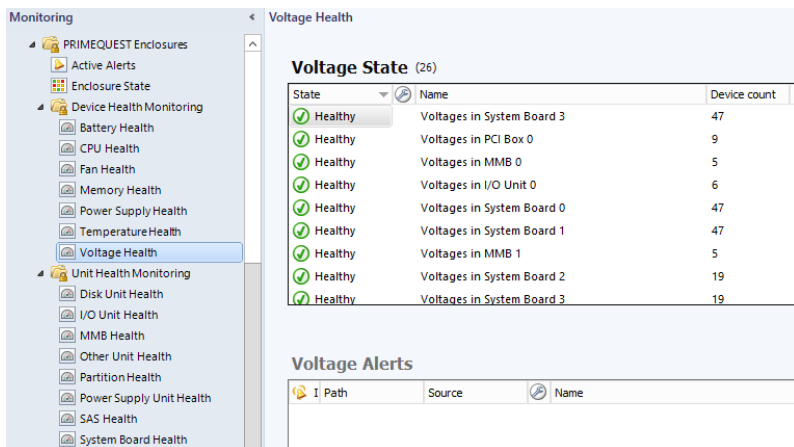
Monitoring

PRIMEQUEST Enclosures
Active Alerts
Enclosure State
Device Health Monitoring
Battery Health
CPU Health
Fan Health
Memory Health
Power Supply Health
Temperature Health
Voltage Health
Unit Health Monitoring
Disk Unit Health
I/O Unit Health
MMB Health
Other Unit Health
Partition Health
Power Supply Unit Health
SAS Health
System Board Health

Voltage Health

Voltage State (26)

| State | Name | Device count |
|---|---|---|
| Healthy | Voltages in System Board 3 | 47 |
| Healthy | Voltages in PCI Box 0 | 9 |
| Healthy | Voltages in MMB 0 | 5 |
| Healthy | Voltages in I/O Unit 0 | 6 |
| Healthy | Voltages in System Board 0 | 47 |
| Healthy | Voltages in System Board 1 | 47 |
| Healthy | Voltages in MMB 1 | 5 |
| Healthy | Voltages in System Board 2 | 19 |
| Healthy | Voltages in System Board 3 | 19 |

Voltage Alerts

| I | Path | Source | Name |
|---|---|---|---|